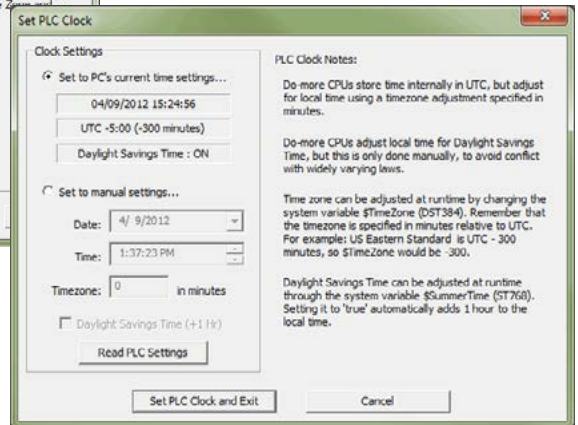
Set PLC Clock

Clock Settings

Set to PC's current time settings...

04/09/2012 15:24:56

UTC -5:00 (-300 minutes)

Daylight Savings Time : ON

Set to manual settings...

Date: 4/ 9/2012

Time: 1:37:23 PM

Timezone: 0 in minutes

Daylight Savings Time (+1 Hr)

Read PLC Settings

PLC Clock Notes:

Do-more CPUs store time internally in UTC, but adjust for local time using a timezone adjustment specified in minutes.

Do-more CPUs adjust local time for Daylight Savings Time, but this is only done manually, to avoid conflict with widely varying laws.

Time zone can be adjusted at runtime by changing the system variable $TimeZone (DST384). Remember that the timezone is specified in minutes relative to UTC. For example: US Eastern Standard is UTC - 300 minutes, so $TimeZone would be -300.

Daylight Savings Time can be adjusted at runtime through the system variable $SummerTime (ST768). Setting it to 'true' automatically adds 1 hour to the local time.

Set PLC Clock and Exit

Cancel